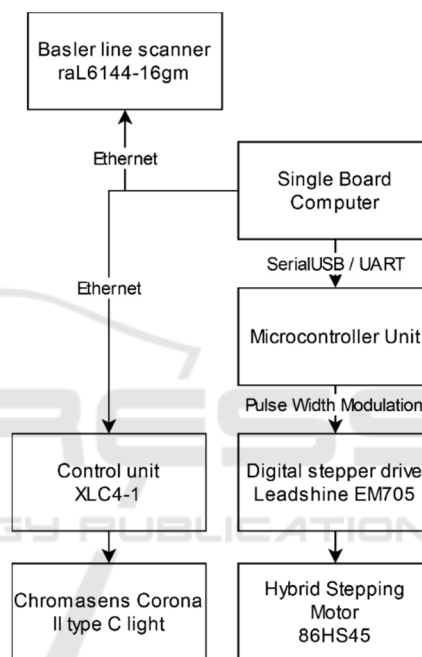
Basler line scanner
raL6144-16gm

Ethernet

Single Board
Computer

SerialUSB / UART

Ethernet

Microcontroller Unit

Pulse Width Modulation

Control unit
XLC4-1

Digital stepper drive
Leadshine EM705

Chromasens Corona
II type C light

Hybrid Stepping
Motor
86HS45